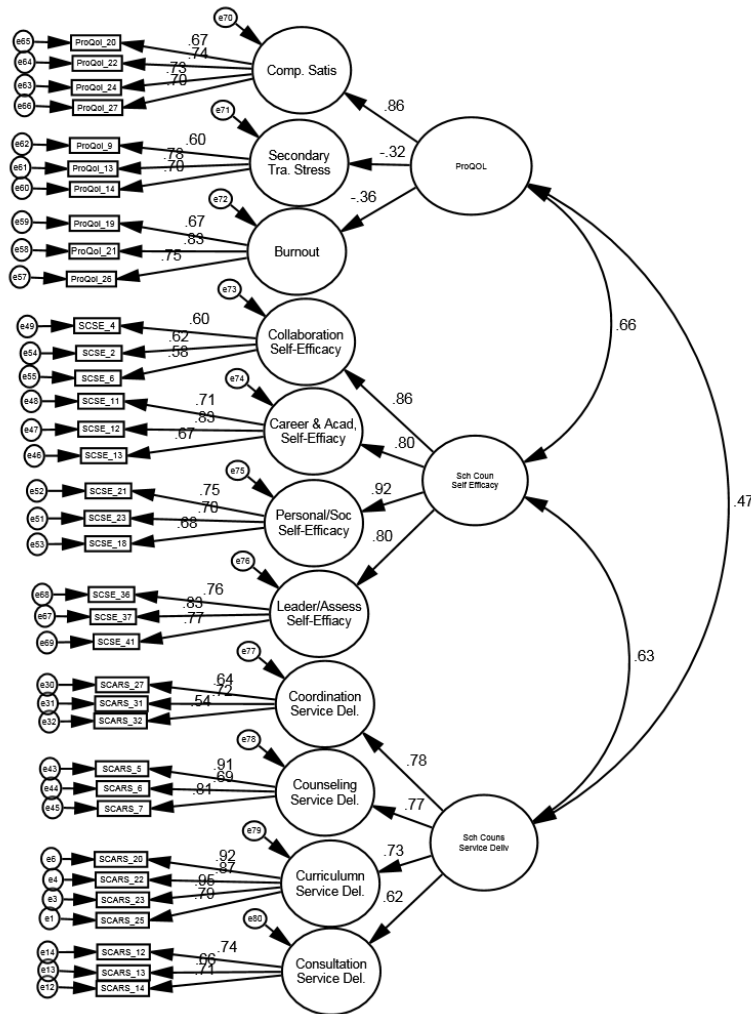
e70
e65 ProQol_20 .67
e64 ProQol_22 .74
e63 ProQol_24 .73
e66 ProQol_27 .70
Comp. Satis
.86
ProQOL
e71
e62 ProQol_9 .60
e61 ProQol_13 .78
e60 ProQol_14 .70
Secondary Tra. Stress
-.32
-.36
e72
e59 ProQol_19 .67
e58 ProQol_21 .83
e57 ProQol_26 .75
Burnout
e73
e49 SCSE_4 .60
e54 SCSE_2 .62
e55 SCSE_6 .58
Collaboration Self-Efficacy
.66
.86
e74
e48 SCSE_11 .71
e47 SCSE_12 .83
e46 SCSE_13 .67
Career & Acad, Self-Effiacy
.80
Sch Coun Self Efficacy
e75
e52 SCSE_21 .75
e51 SCSE_23 .70
e53 SCSE_18 .68
Personal/Soc Self-Efficacy
.92
.47
.80
e76
e68 SCSE_36 .76
e67 SCSE_37 .83
e69 SCSE_41 .77
Leader/Assess Self-Effiacy
e77
e30 SCARS_27 .64
e31 SCARS_31 .72
e32 SCARS_32 .54
Coordination Service Del.
.63
e78
e43 SCARS_5 .91
e44 SCARS_6 .69
e45 SCARS_7 .81
Counseling Service Del.
.78
.77
Sch Couns Service Deliv
e79
e6 SCARS_20 .92
e4 SCARS_22 .87
e3 SCARS_23 .95
e1 SCARS_25 .79
Curriculumn Service Del.
.73
.62
e80
e14 SCARS_12 .74
e13 SCARS_13 .66
e12 SCARS_14 .71
Consultation Service Del.